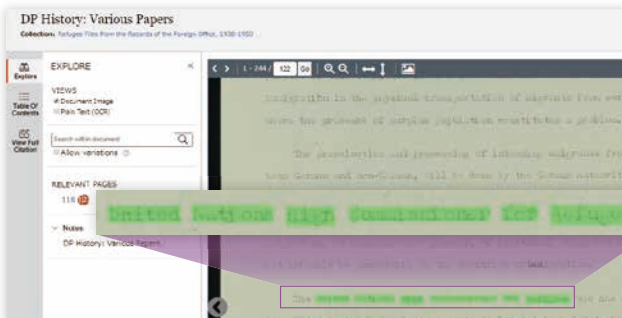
DP History: Various Papers

Collection: Refugee Files from the Records of the Foreign Office, 1938-1950

Explore

Table Of Contents

View Full Citation

EXPLORE

VIEWS

Document Image

Plain Text (OCR)

Search within document

Allow variations

RELEVANT PAGES

118

Notes

DP History: Various Papers

1 - 244 / 122 Go

United Nations High Commissioner for Refugees

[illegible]